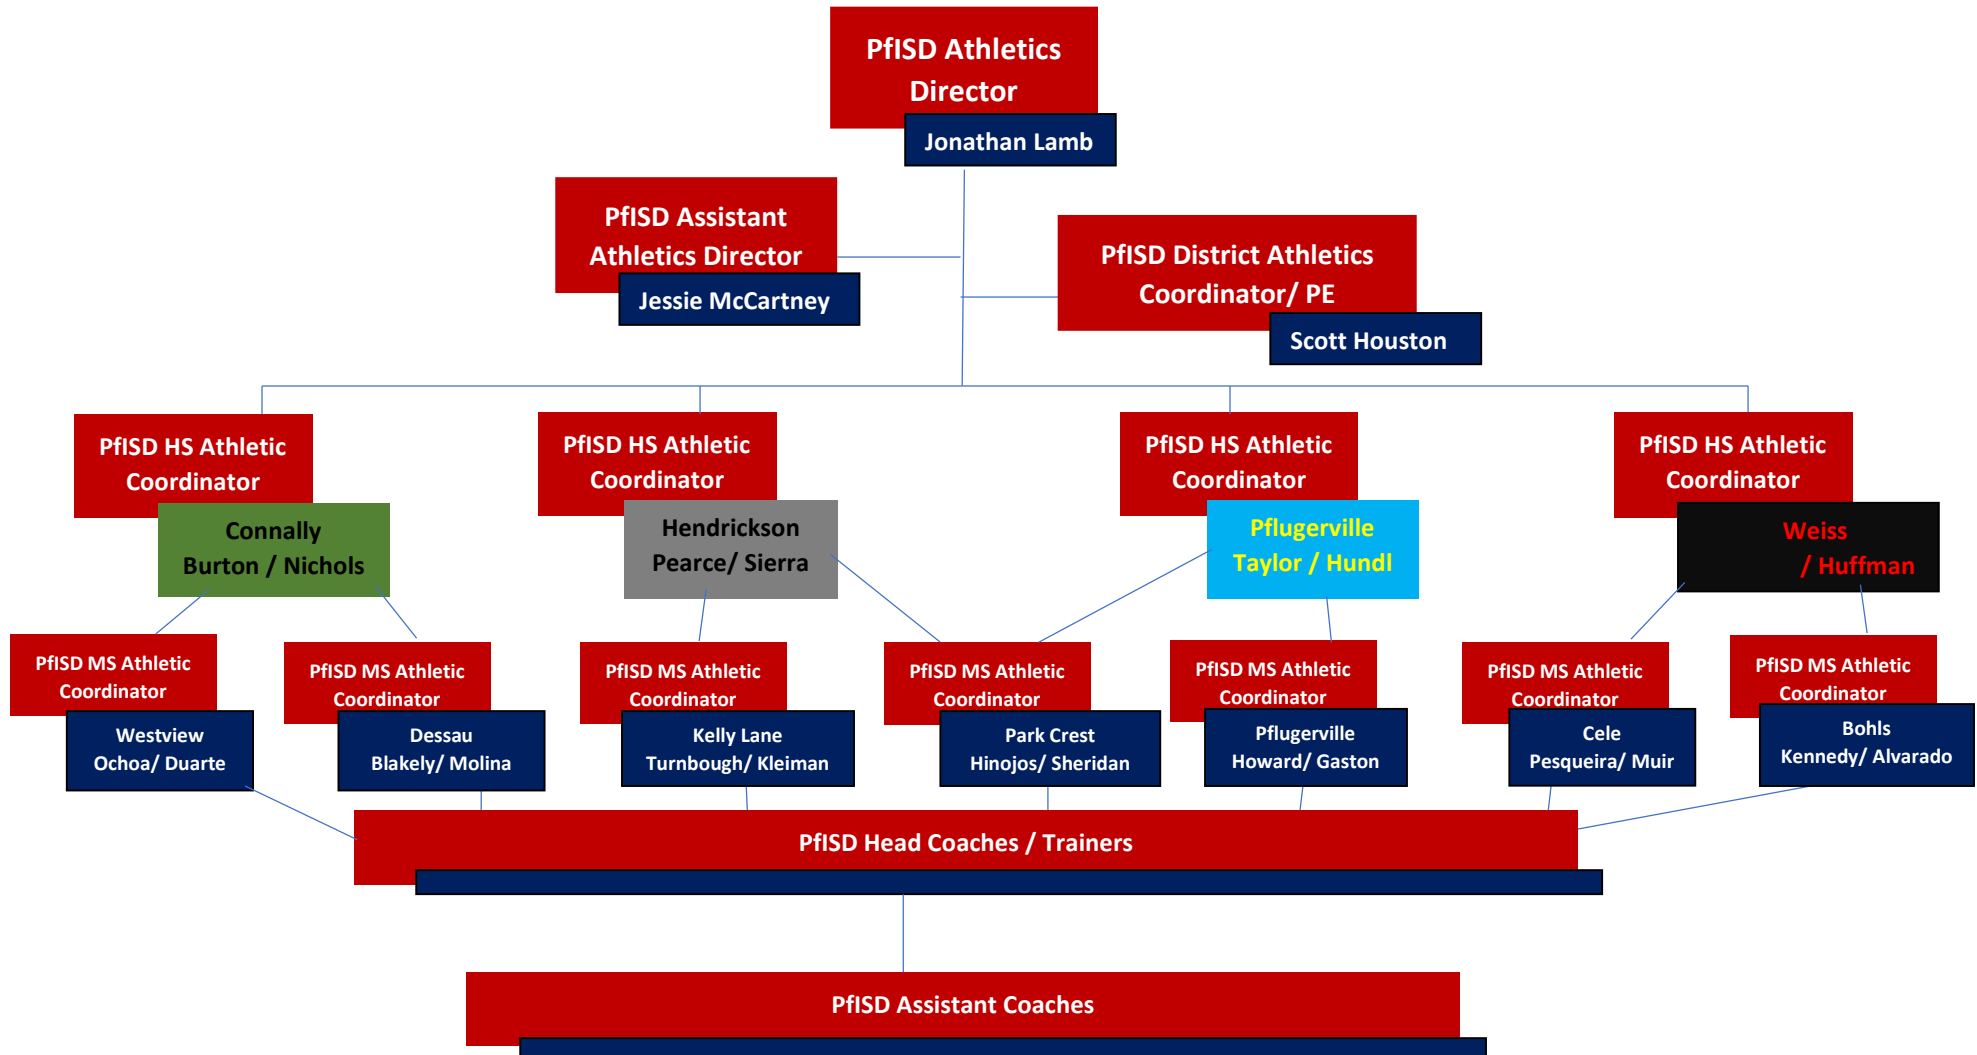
PfISD Athletics Director

Jonathan Lamb

PfISD Assistant Athletics Director

Jessie McCartney

PfISD District Athletics Coordinator/ PE

Scott Houston

PfISD HS Athletic Coordinator

Connally Burton / Nichols

PfISD HS Athletic Coordinator

Hendrickson Pearce/ Sierra

PfISD HS Athletic Coordinator

Pflugerville Taylor / Hundl

PfISD HS Athletic Coordinator

Weiss / Huffman

PfISD MS Athletic Coordinator

Westview Ochoa/ Duarte

PfISD MS Athletic Coordinator

Dessau Blakely/ Molina

PfISD MS Athletic Coordinator

Kelly Lane Turnbough/ Kleiman

PfISD MS Athletic Coordinator

Park Crest Hinojos/ Sheridan

PfISD MS Athletic Coordinator

Pflugerville Howard/ Gaston

PfISD MS Athletic Coordinator

Cele Pesqueira/ Muir

PfISD MS Athletic Coordinator

Bohls Kennedy/ Alvarado

PfISD Head Coaches / Trainers

PfISD Assistant Coaches